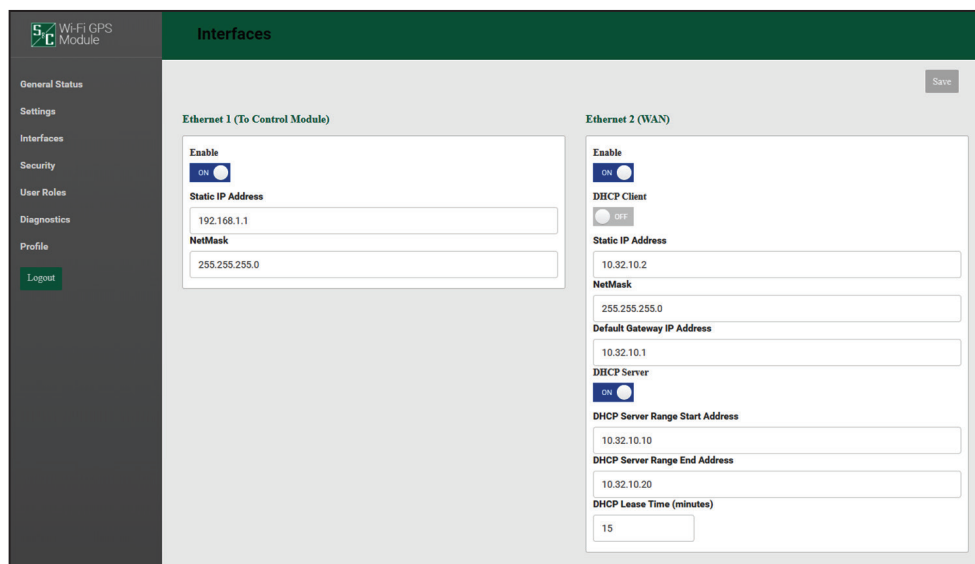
S&C Wi-Fi GPS Module

Interfaces

General Status
Settings
Interfaces
Security
User Roles
Diagnostics
Profile
Logout

Save

Ethernet 1 (To Control Module)

Enable
ON

Static IP Address
192.168.1.1

NetMask
255.255.255.0

Ethernet 2 (WAN)

Enable
ON

DHCP Client
OFF

Static IP Address
10.32.10.2

NetMask
255.255.255.0

Default Gateway IP Address
10.32.10.1

DHCP Server
ON

DHCP Server Range Start Address
10.32.10.10

DHCP Server Range End Address
10.32.10.20

DHCP Lease Time (minutes)
15